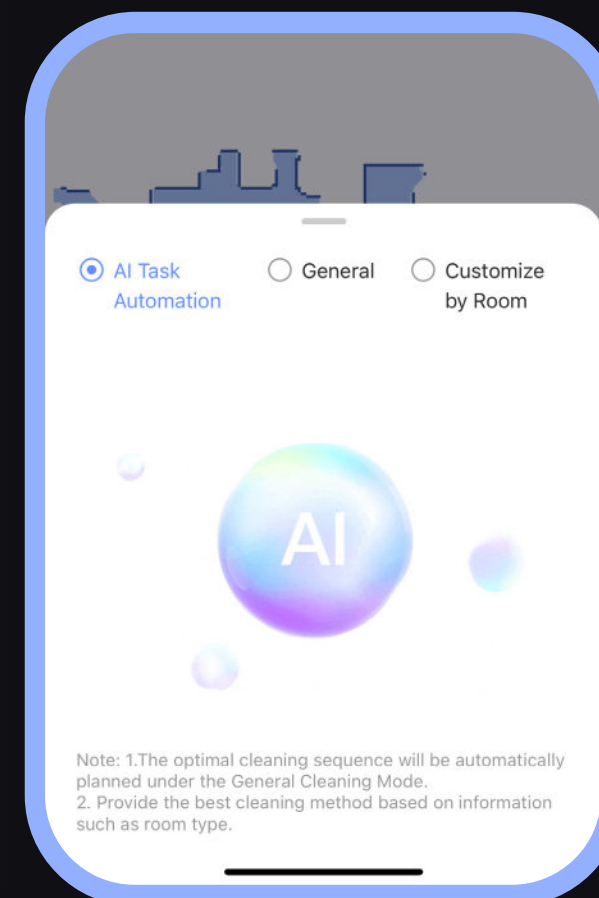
AI Task Automation

General

Customize by Room

AI

Note: 1.The optimal cleaning sequence will be automatically planned under the General Cleaning Mode.
2. Provide the best cleaning method based on information such as room type.